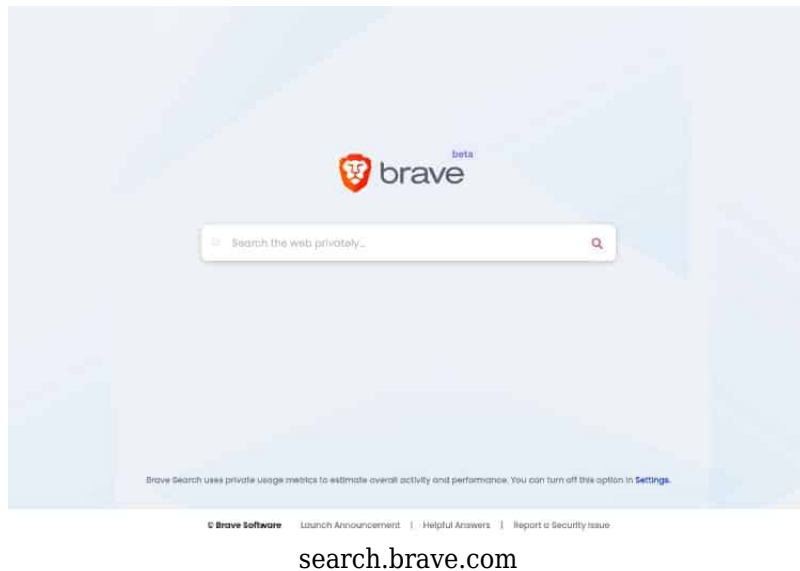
beta
brave

Search the web privately...

Brave Search uses private usage metrics to estimate overall activity and performance. You can turn off this option in Settings.

© Brave Software | Launch Announcement | Helpful Answers | Report a Security Issue

search.brave.com